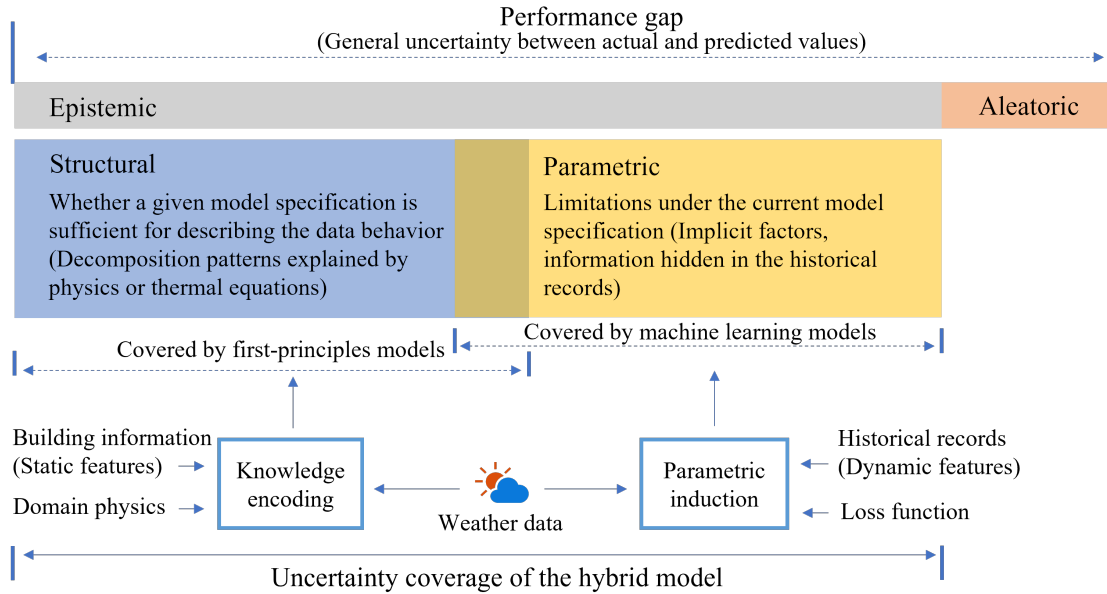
Performance gap
(General uncertainty between actual and predicted values)

Epistemic

Aleatoric

Structural
Whether a given model specification is sufficient for describing the data behavior (Decomposition patterns explained by physics or thermal equations)

Parametric
Limitations under the current model specification (Implicit factors, information hidden in the historical records)

Covered by machine learning models

Covered by first-principles models

Building information (Static features)

Domain physics

Knowledge encoding

Weather data

Parametric induction

Historical records (Dynamic features)

Loss function

Uncertainty coverage of the hybrid model